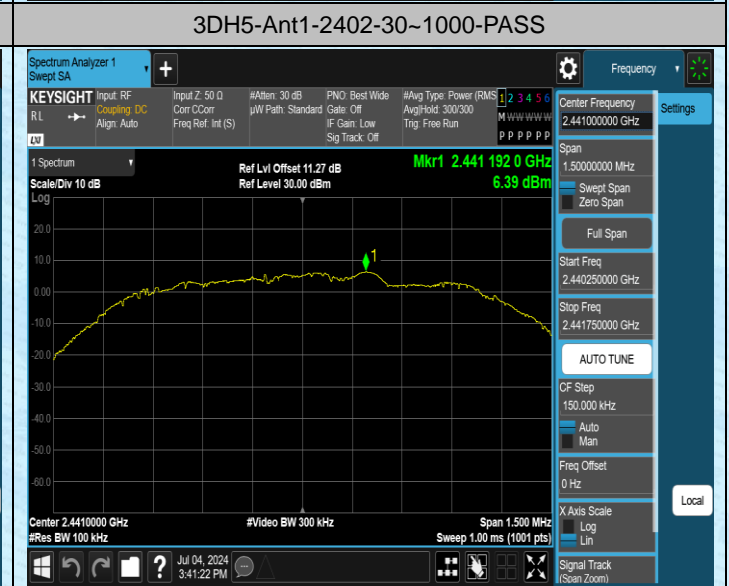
3DH5-Ant1-2402-30~1000-PASS

Spectrum Analyzer 1
Swept SA

Frequency

KEYSIGHT Input: RF
Coupling: DC
Align: Auto
RL

Input Z: 50 Ω
Corr CCorr
Freq Ref: Int (S)

#Atten: 30 dB
μW Path: Standard

PNO: Best Wide
Gate: Off
IF Gain: Low
Sig Track: Off

#Avg Type: Power (RMS)
Avg|Hold: 300/300
Trig: Free Run

1 2 3 4 5 6
M WWWWW
P P P P P P

Center Frequency
2.441000000 GHz

Settings

1 Spectrum
Scale/Div 10 dB
Log

Ref Lvl Offset 11.27 dB
Ref Level 30.00 dBm

Mkr1 2.441 192 0 GHz
6.39 dBm

20.0
10.0
0.00
-10.0
-20.0
-30.0
-40.0
-50.0
-60.0

1

Span
1.50000000 MHz
Swept Span
Zero Span

Full Span

Start Freq
2.440250000 GHz

Stop Freq
2.441750000 GHz

AUTO TUNE

CF Step
150.000 kHz
Auto
Man

Freq Offset
0 Hz

X Axis Scale
Log
Lin

Local

Center 2.4410000 GHz
#Res BW 100 kHz

#Video BW 300 kHz

Span 1.500 MHz
Sweep 1.00 ms (1001 pts)

Jul 04, 2024
3:41:22 PM

Signal Track
(Span Zoom)